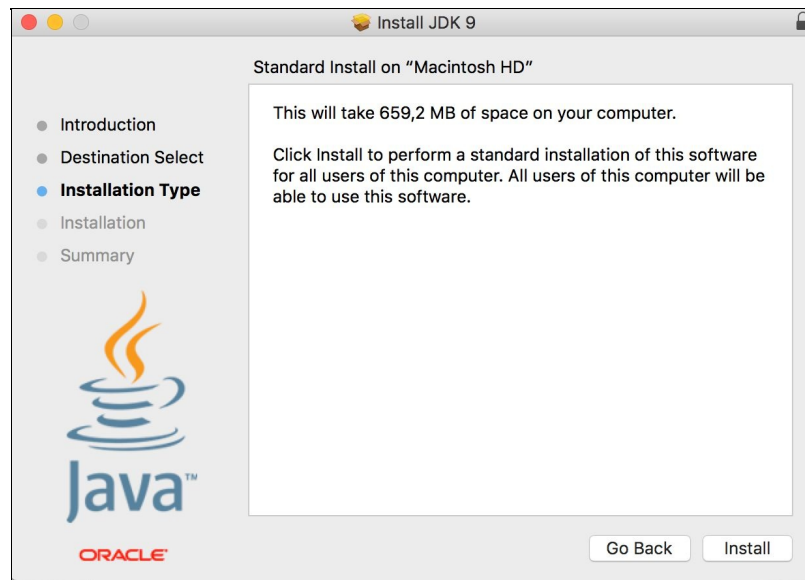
Install JDK 9

Standard Install on “Macintosh HD”

Introduction
Destination Select
Installation Type
Installation
Summary

This will take 659,2 MB of space on your computer.

Click Install to perform a standard installation of this software for all users of this computer. All users of this computer will be able to use this software.

Java™

ORACLE®

Go Back
Install